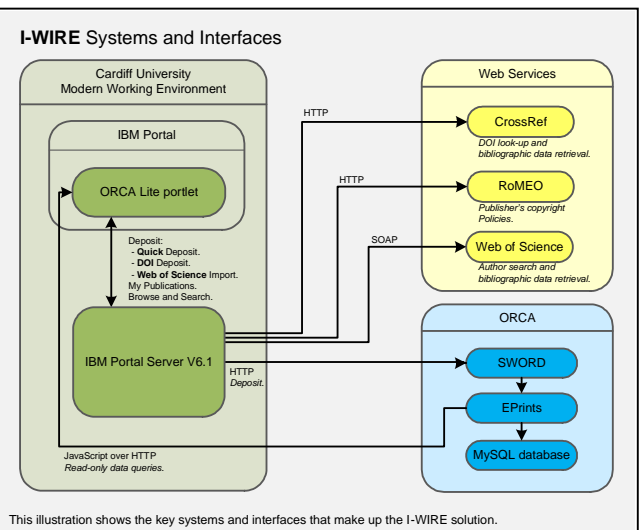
I-WIRE Systems and Interfaces

Cardiff University
Modern Working Environment

IBM Portal

ORCA Lite portlet

Deposit:
- Quick Deposit.
- DOI Deposit.
- Web of Science Import.
My Publications.
Browse and Search.

IBM Portal Server V6.1

HTTP
Deposit.

JavaScript over HTTP
Read-only data queries.

HTTP

HTTP

SOAP

Web Services

CrossRef
DOI look-up and bibliographic data retrieval.

RoMEO
Publisher's copyright Policies.

Web of Science
Author search and bibliographic data retrieval.

ORCA

SWORD

EPrints

MySQL database

This illustration shows the key systems and interfaces that make up the I-WIRE solution.